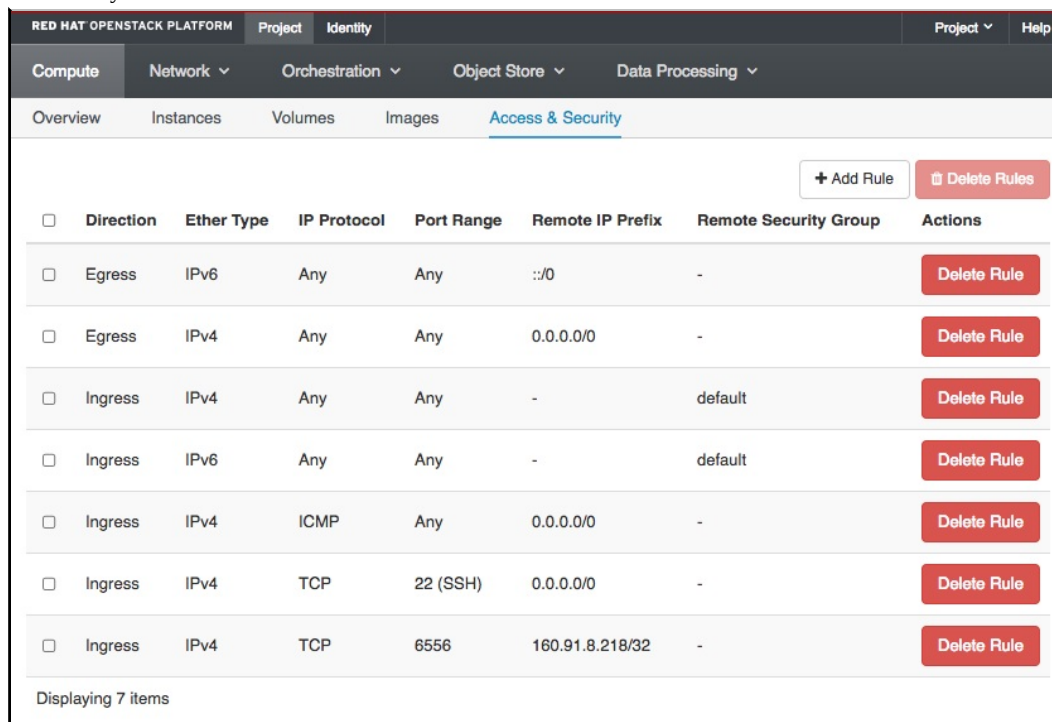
RED HAT OPENSTACK PLATFORM Project Identity Project ˅ Help

Compute Network ˅ Orchestration ˅ Object Store ˅ Data Processing ˅

Overview Instances Volumes Images Access & Security

+ Add Rule 🗑 Delete Rules

| ☐ | Direction | Ether Type | IP Protocol | Port Range | Remote IP Prefix | Remote Security Group | Actions |
|---|---|---|---|---|---|---|---|
| ☐ | Egress | IPv6 | Any | Any | ::/0 | - | Delete Rule |
| ☐ | Egress | IPv4 | Any | Any | 0.0.0.0/0 | - | Delete Rule |
| ☐ | Ingress | IPv4 | Any | Any | - | default | Delete Rule |
| ☐ | Ingress | IPv6 | Any | Any | - | default | Delete Rule |
| ☐ | Ingress | IPv4 | ICMP | Any | 0.0.0.0/0 | - | Delete Rule |
| ☐ | Ingress | IPv4 | TCP | 22 (SSH) | 0.0.0.0/0 | - | Delete Rule |
| ☐ | Ingress | IPv4 | TCP | 6556 | 160.91.8.218/32 | - | Delete Rule |

Displaying 7 items